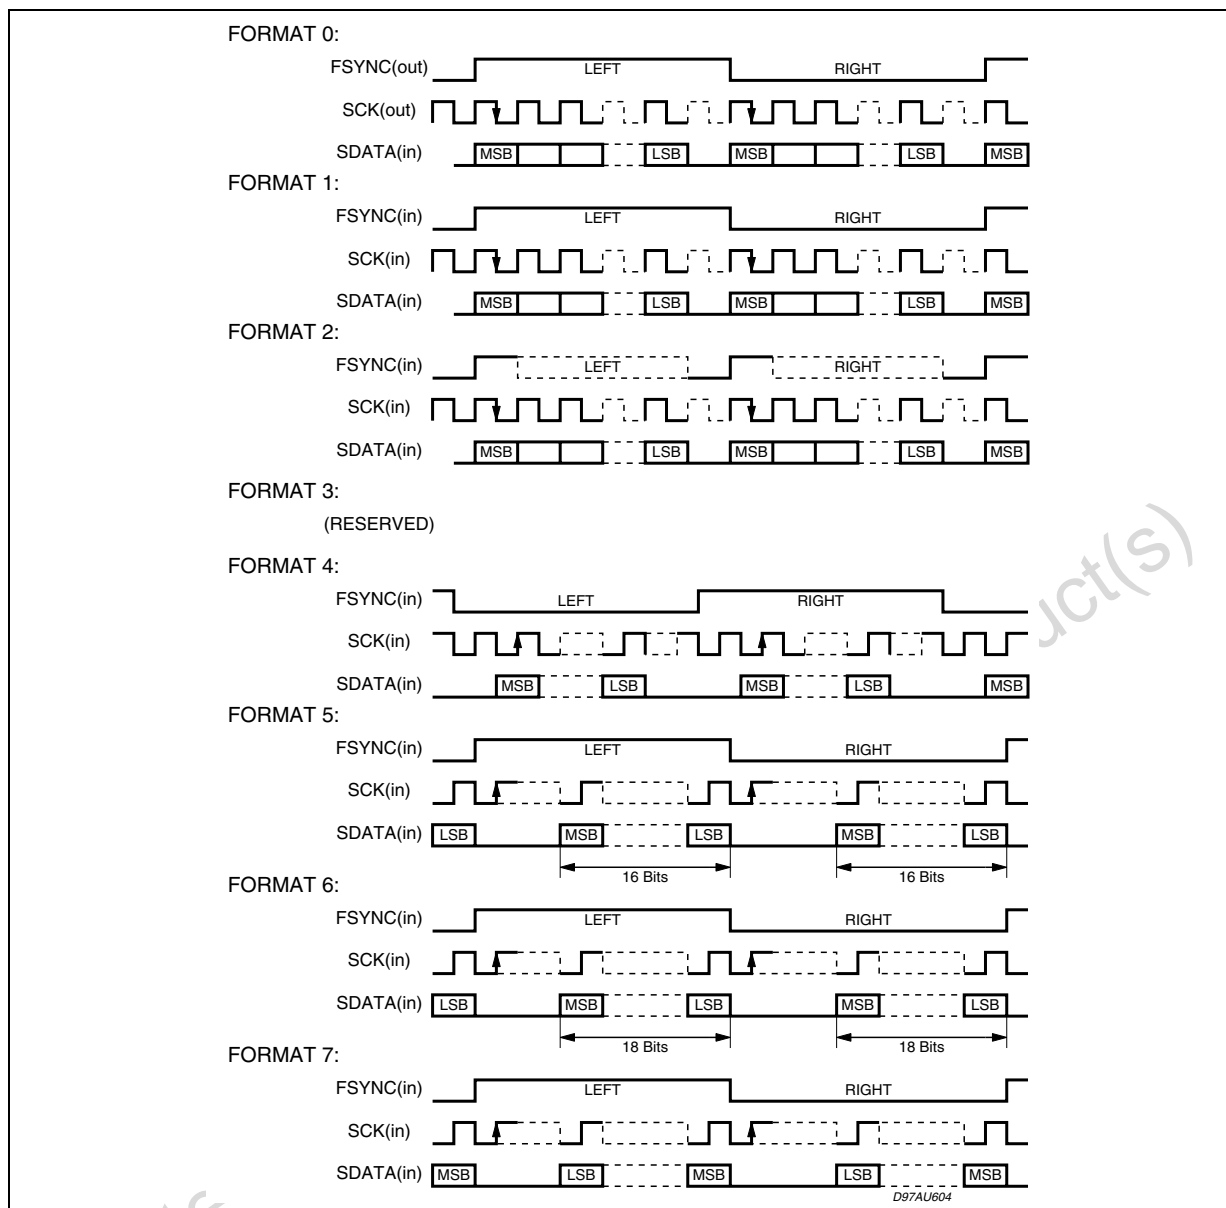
FORMAT 0:
FSYNC(out) LEFT RIGHT
SCK(out)
SDATA(in) MSB LSB MSB LSB MSB

FORMAT 1:
FSYNC(in) LEFT RIGHT
SCK(in)
SDATA(in) MSB LSB MSB LSB MSB

FORMAT 2:
FSYNC(in) LEFT RIGHT
SCK(in)
SDATA(in) MSB LSB MSB LSB MSB

FORMAT 3:
(RESERVED)

FORMAT 4:
FSYNC(in) LEFT RIGHT
SCK(in)
SDATA(in) MSB LSB MSB LSB MSB

FORMAT 5:
FSYNC(in) LEFT RIGHT
SCK(in)
SDATA(in) LSB MSB LSB MSB LSB
16 Bits 16 Bits

FORMAT 6:
FSYNC(in) LEFT RIGHT
SCK(in)
SDATA(in) LSB MSB LSB MSB LSB
18 Bits 18 Bits

FORMAT 7:
FSYNC(in) LEFT RIGHT
SCK(in)
SDATA(in) MSB LSB MSB LSB MSB
D97AU604

uct(s)